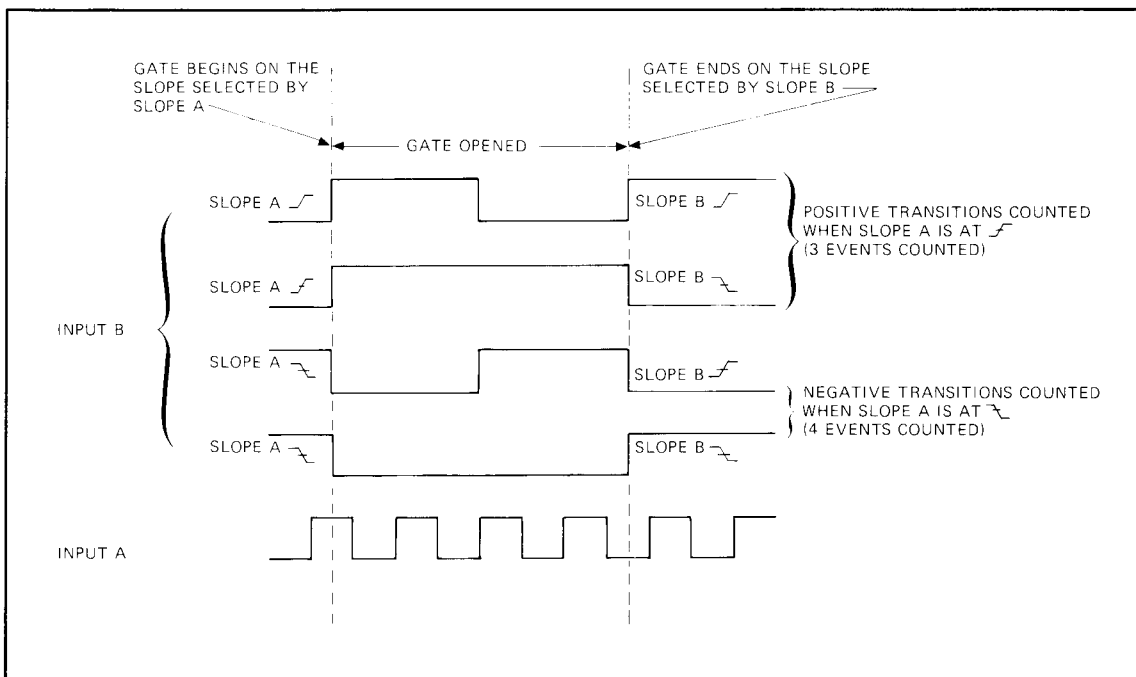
GATE BEGINS ON THE SLOPE SELECTED BY SLOPE A

GATE ENDS ON THE SLOPE SELECTED BY SLOPE B

GATE OPENED

SLOPE A

SLOPE B

POSITIVE TRANSITIONS COUNTED WHEN SLOPE A IS AT (3 EVENTS COUNTED)

SLOPE A

SLOPE B

INPUT B

SLOPE A

SLOPE B

NEGATIVE TRANSITIONS COUNTED WHEN SLOPE A IS AT (4 EVENTS COUNTED)

SLOPE A

SLOPE B

INPUT A